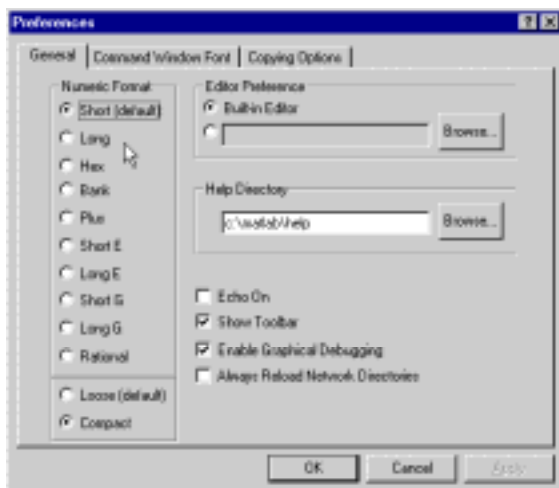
Preferences

General | Command Window Font | Copying Options

Numeric Format
Short (default)
Long
Hex
Bank
Plus
Short E
Long E
Short G
Long G
Rational

Loose (default)
Compact

Editor Preference
Built-in Editor
Browse...

Help Directory
c:\matlab\help
Browse...

Echo On
Show Toolbar
Enable Graphical Debugging
Always Reload Network Directories

OK
Cancel
Apply